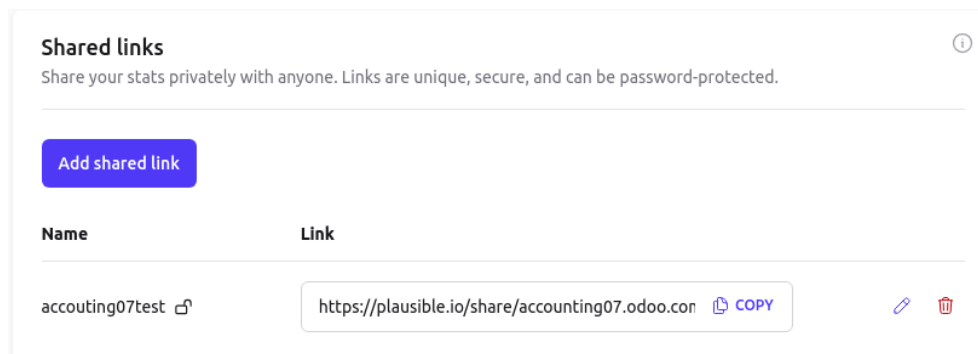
Shared links

Share your stats privately with anyone. Links are unique, secure, and can be password-protected.

Add shared link

| Name | Link |
|---|---|
| accouting07test | https://plausible.io/share/accounting07.odoo.con COPY |